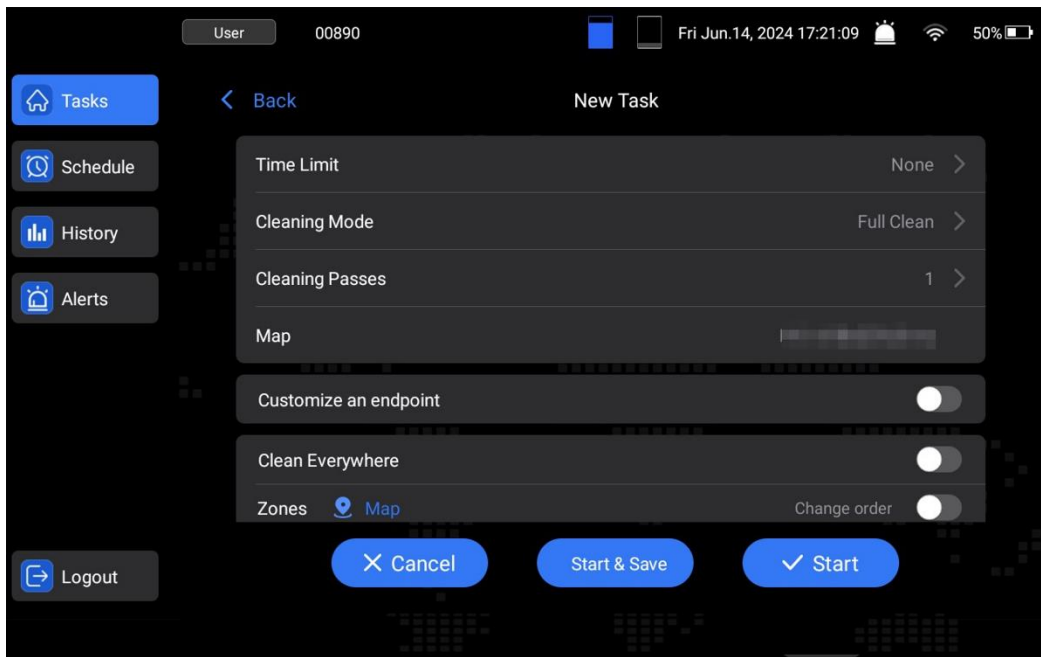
User 00890 Fri Jun.14, 2024 17:21:09 50%

Tasks
Schedule
History
Alerts

Back New Task

Time Limit None
Cleaning Mode Full Clean
Cleaning Passes 1
Map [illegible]

Customize an endpoint

Clean Everywhere
Zones Map Change order

Cancel Start & Save Start

Logout